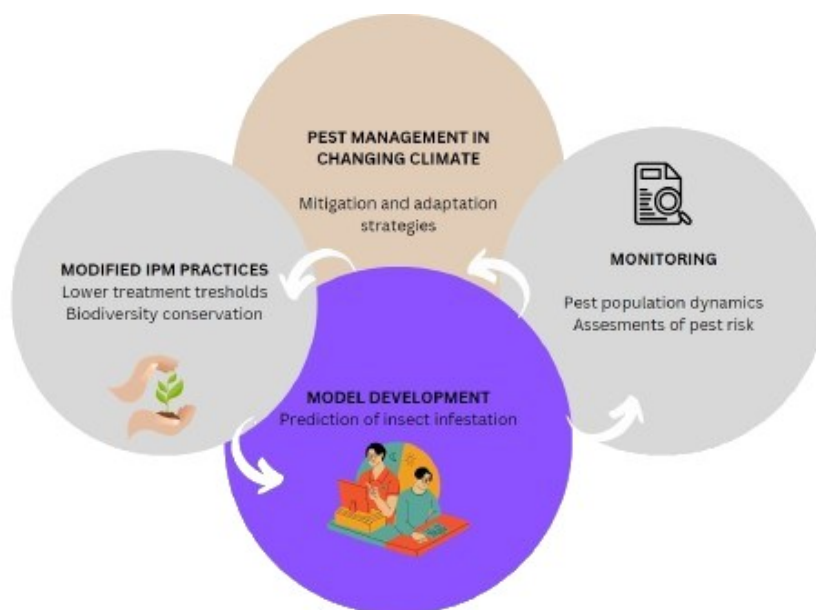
PEST MANAGEMENT IN CHANGING CLIMATE

Mitigation and adaptation strategies

MODIFIED IPM PRACTICES
Lower treatment tresholds
Biodiversity conservation

MONITORING

Pest population dynamics
Assesments of pest risk

MODEL DEVELOPMENT
Prediction of insect infestation